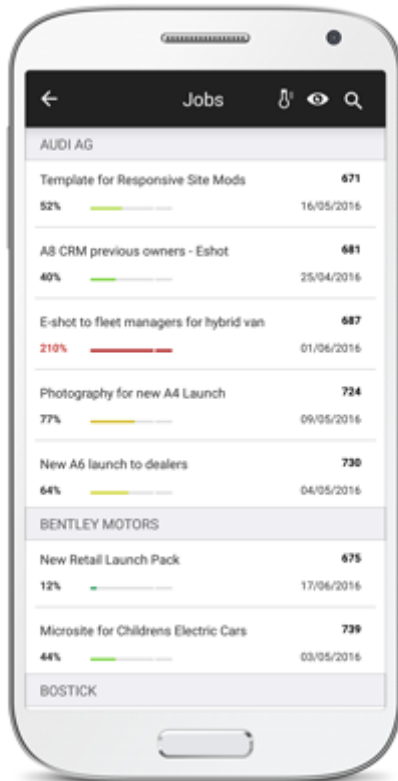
Jobs

AUDI AG

Template for Responsive Site Mods
671
52%
16/05/2016

A8 CRM previous owners - Eshot
681
40%
25/04/2016

E-shot to fleet managers for hybrid van
687
210%
01/06/2016

Photography for new A4 Launch
724
77%
09/05/2016

New A6 launch to dealers
730
64%
04/05/2016

BENTLEY MOTORS

New Retail Launch Pack
675
12%
17/06/2016

Microsite for Childrens Electric Cars
739
44%
03/05/2016

BOSTICK